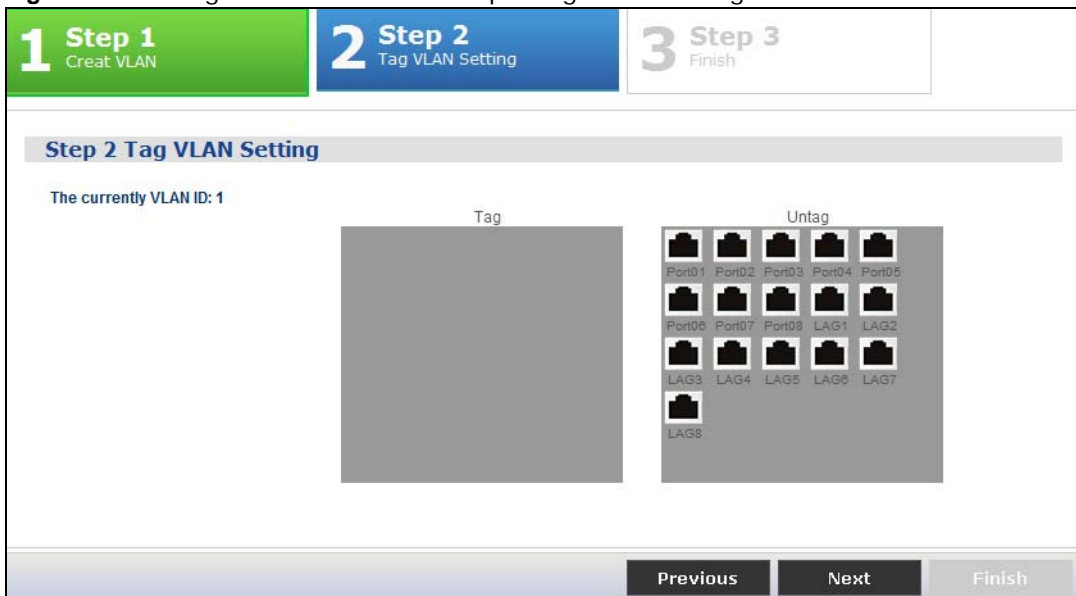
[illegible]

1 Step 1 Creat VLAN

2 Step 2 Tag VLAN Setting

3 Step 3 Finish

Step 2 Tag VLAN Setting

The currently VLAN ID: 1

Tag

Untag

Port01 Port02 Port03 Port04 Port05
Port06 Port07 Port08 LAG1 LAG2
LAG3 LAG4 LAG5 LAG6 LAG7
LAG8

Previous Next Finish